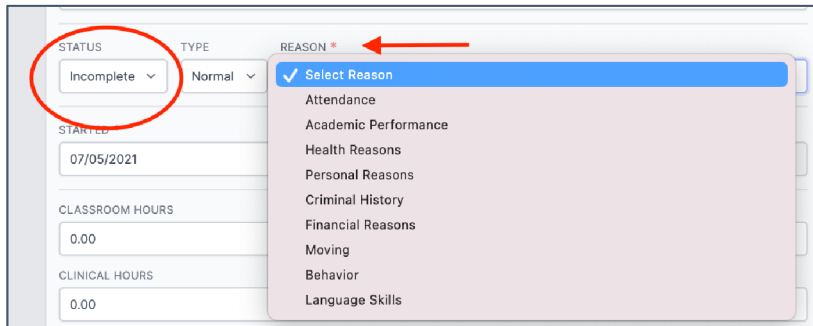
STATUS
Incomplete

TYPE
Normal

REASON *

✓ Select Reason
Attendance
Academic Performance
Health Reasons
Personal Reasons
Criminal History
Financial Reasons
Moving
Behavior
Language Skills

STARTED
07/05/2021

CLASSROOM HOURS
0.00

CLINICAL HOURS
0.00